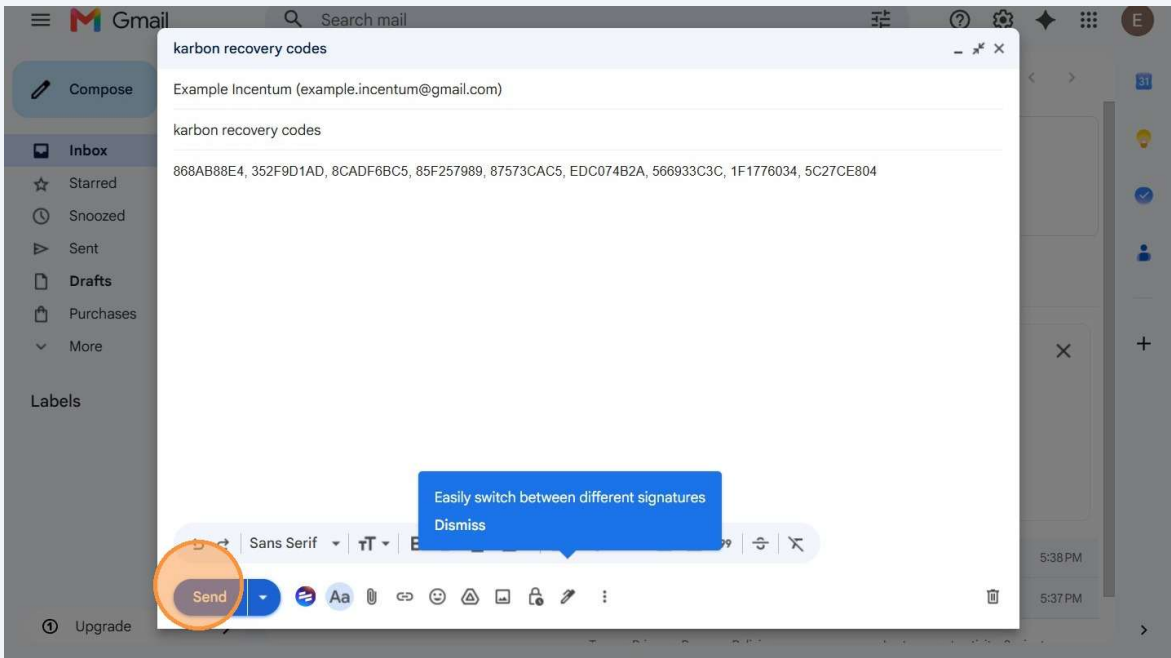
Gmail
Search mail
Compose
Inbox
Starred
Snoozed
Sent
Drafts
Purchases
More
Labels
Upgrade

karbon recovery codes
Example Incentum (example.incentum@gmail.com)
karbon recovery codes
868AB88E4, 352F9D1AD, 8CADF6BC5, 85F257989, 87573CAC5, EDC074B2A, 566933C3C, 1F1776034, 5C27CE804

Easily switch between different signatures
Dismiss

Sans Serif
Send
Aa

5:38 PM
5:37 PM
31
E